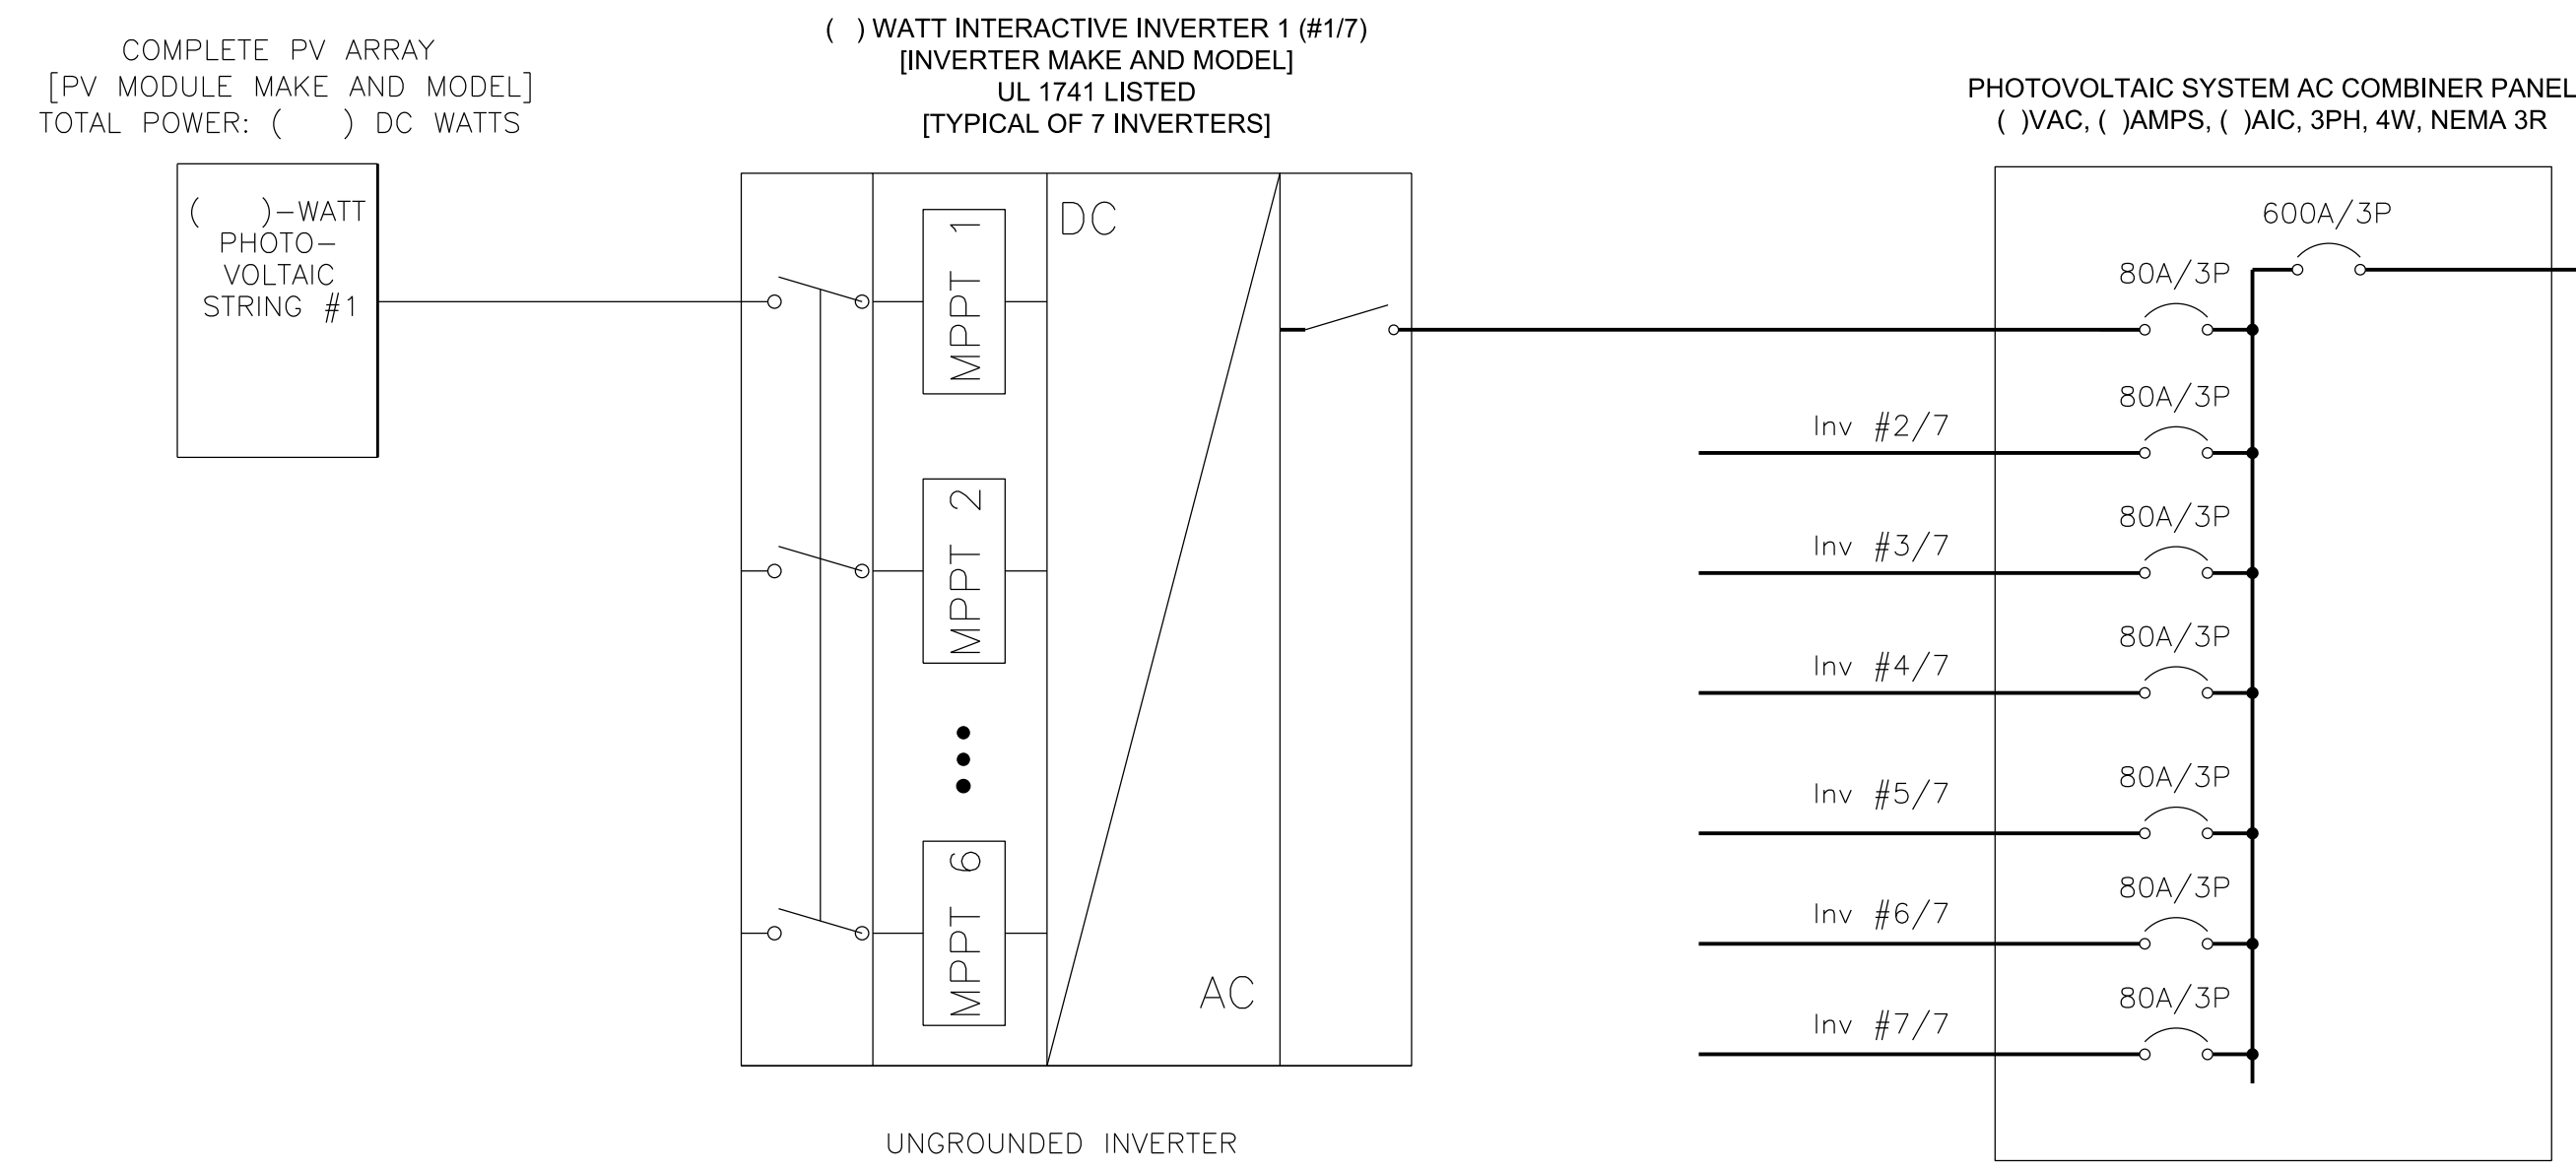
COMPLETE PV ARRAY
[PV MODULE MAKE AND MODEL]
TOTAL POWER: ( ) DC WATTS

( )-WATT PHOTO-VOLTAIC STRING #1

( ) WATT INTERACTIVE INVERTER 1 (#1/7)
[INVERTER MAKE AND MODEL]
UL 1741 LISTED
[TYPICAL OF 7 INVERTERS]

MPPT 1

MPPT 2

MPPT 6

DC

AC

UNGROUNDED INVERTER

PHOTOVOLTAIC SYSTEM AC COMBINER PANEL
( )VAC, ( )AMPS, ( )AIC, 3PH, 4W, NEMA 3R

600A/3P

80A/3P

Inv #2/7

80A/3P

Inv #3/7

80A/3P

Inv #4/7

80A/3P

Inv #5/7

80A/3P

Inv #6/7

80A/3P

Inv #7/7

80A/3P